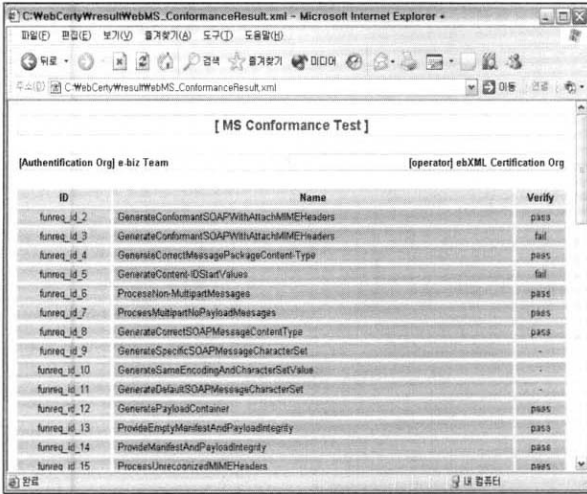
C:WebCertyWresultWebMS_ConformanceResult.xml - Microsoft Internet Explorer

파일(F) 편집(E) 보기(V) 즐겨찾기(A) 도구(T) 도움말(H)

뒤로 검색 즐겨찾기 미디어

주소(D) C:WebCertyWresultWebMS_ConformanceResult.xml 이동

[ MS Conformance Test ]

[Authentification Org] e-biz Team [operator] ebXML Certification Org

| ID | Name | Verify |
|---|---|---|
| funreq_id_2 | GenerateConformantSOAPWithAttachMIMEHeaders | pass |
| funreq_id_3 | GenerateConformantSOAPWithAttachMIMEHeaders | fail |
| funreq_id_4 | GenerateCorrectMessagePackageContent-Type | pass |
| funreq_id_5 | GenerateContent-IDStartValues | fail |
| funreq_id_6 | ProcessNon-MultipartMessages | pass |
| funreq_id_7 | ProcessMultipartNoPayloadMessages | pass |
| funreq_id_8 | GenerateCorrectSOAPMessageContentType | pass |
| funreq_id_9 | GenerateSpecificSOAPMessageCharacterSet | - |
| funreq_id_10 | GenerateSameEncodingAndCharacterSetValue | - |
| funreq_id_11 | GenerateDefaultSOAPMessageCharacterSet | - |
| funreq_id_12 | GeneratePayloadContainer | pass |
| funreq_id_13 | ProvideEmptyManifestAndPayloadIntegrity | pass |
| funreq_id_14 | ProvideManifestAndPayloadIntegrity | pass |
| funreq_id_15 | ProcessUnrecognizedMIMEHeaders | pass |

완료 내 컴퓨터